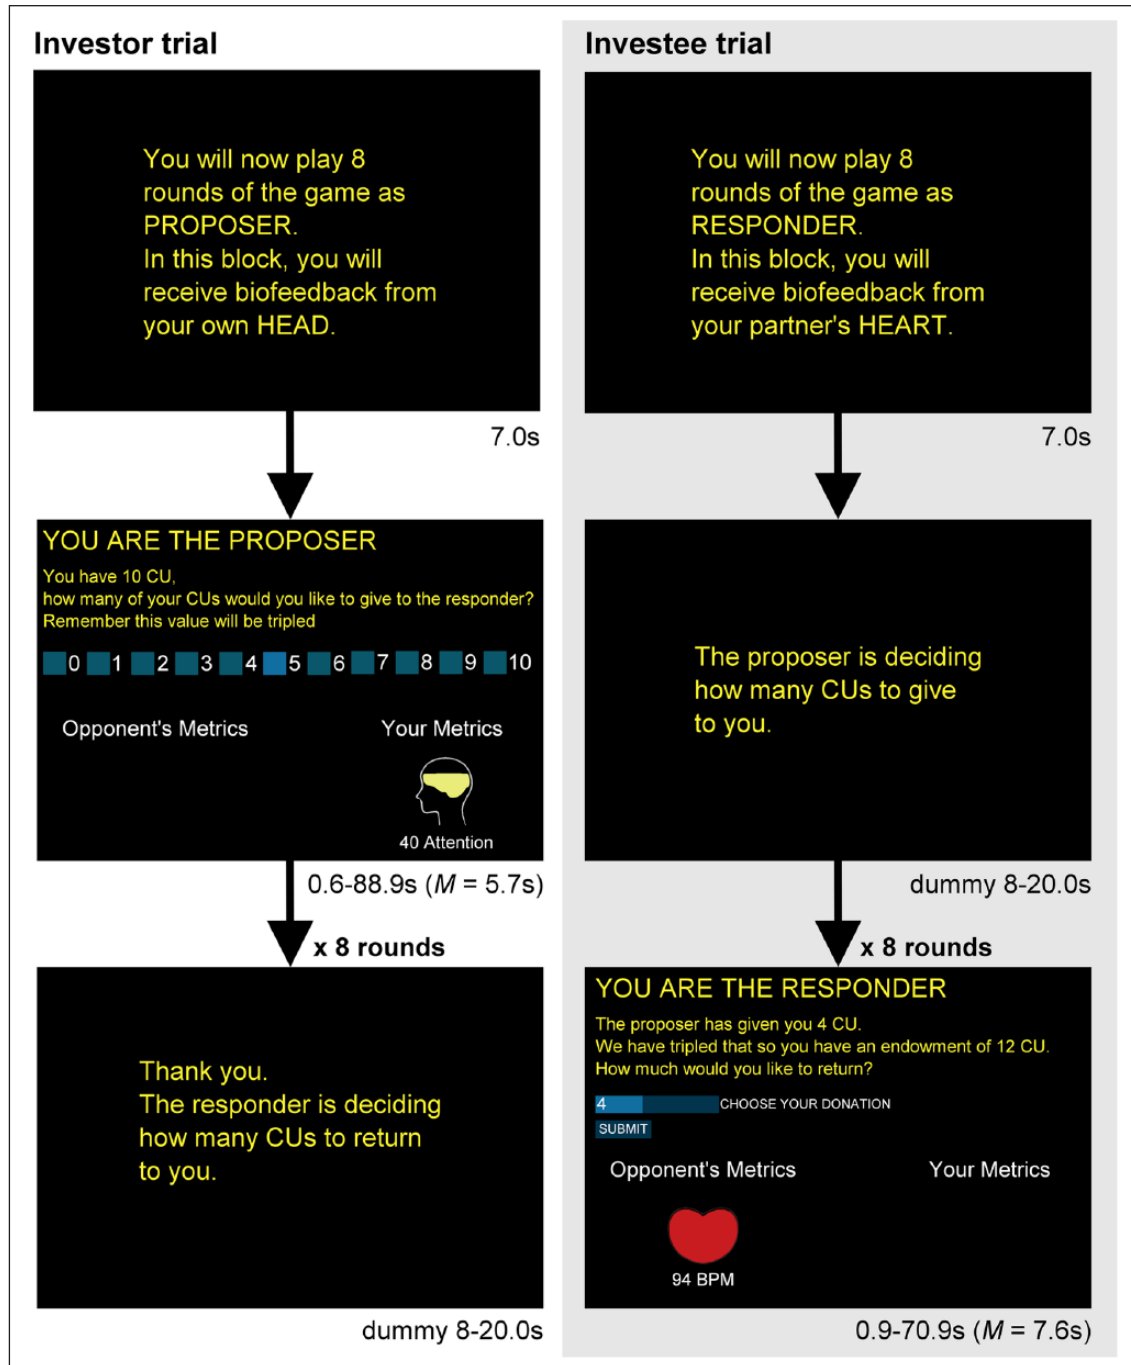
Investor trial

You will now play 8 rounds of the game as PROPOSER.
In this block, you will receive biofeedback from your own HEAD.

7.0s

YOU ARE THE PROPOSER
You have 10 CU,
how many of your CUs would you like to give to the responder?
Remember this value will be tripled

0 1 2 3 4 5 6 7 8 9 10

Opponent's Metrics

Your Metrics

40 Attention

0.6-88.9s ($M$ = 5.7s)

x 8 rounds

Thank you.
The responder is deciding how many CUs to return to you.

dummy 8-20.0s

Investee trial

You will now play 8 rounds of the game as RESPONDER.
In this block, you will receive biofeedback from your partner's HEART.

7.0s

The proposer is deciding how many CUs to give to you.

dummy 8-20.0s

x 8 rounds

YOU ARE THE RESPONDER
The proposer has given you 4 CU.
We have tripled that so you have an endowment of 12 CU.
How much would you like to return?

4 CHOOSE YOUR DONATION
SUBMIT

Opponent's Metrics

Your Metrics

94 BPM

0.9-70.9s ($M$ = 7.6s)